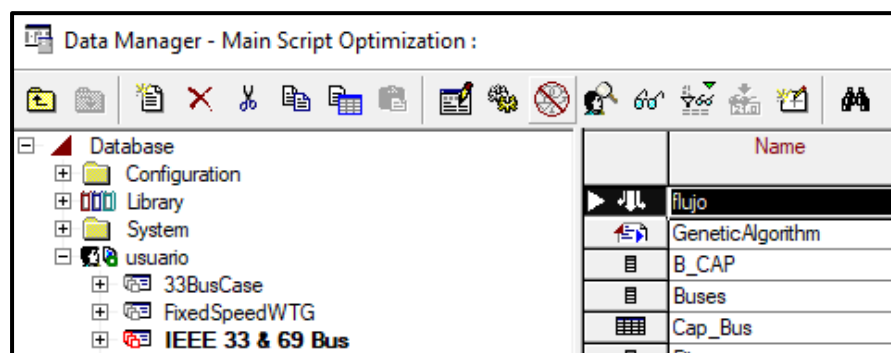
Data Manager - Main Script Optimization :

Database
Configuration
Library
System
usuario
33BusCase
FixedSpeedWTG
IEEE 33 & 69 Bus

| Name |
|---|
| flujo |
| GeneticAlgorithm |
| B_CAP |
| Buses |
| Cap_Bus |